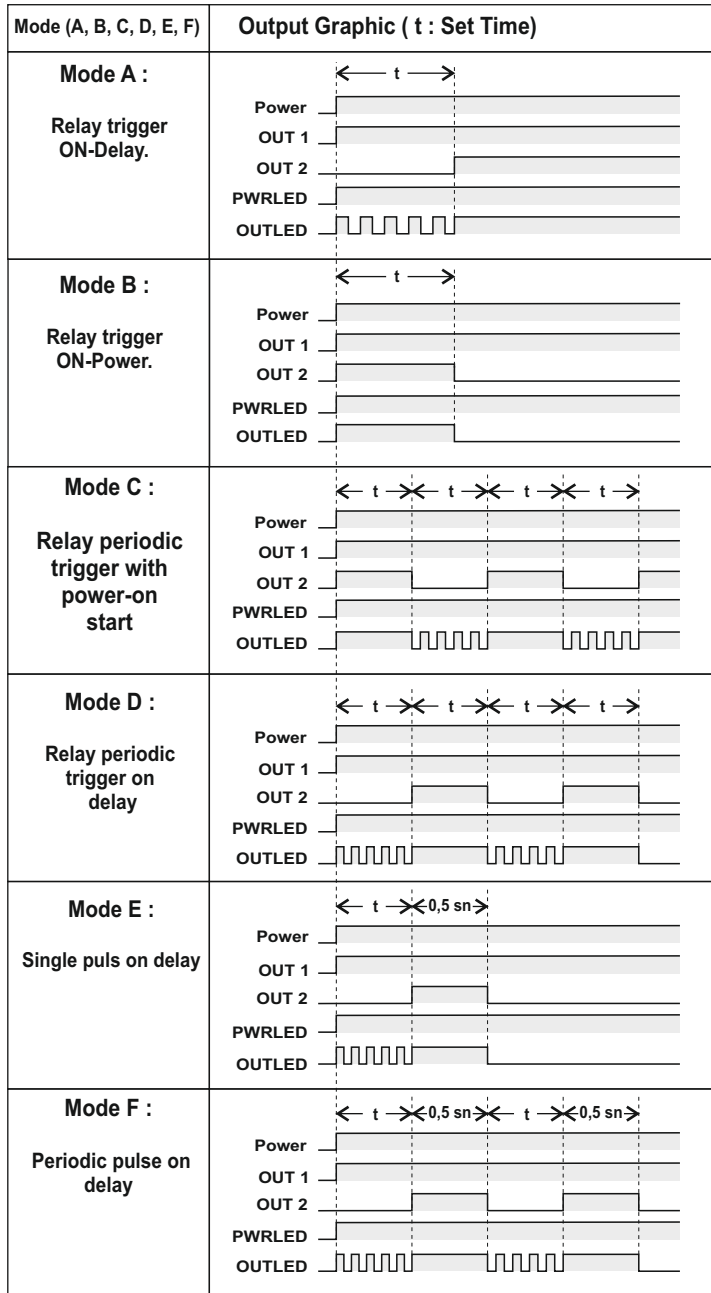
| Mode (A, B, C, D, E, F) | Output Graphic ( t : Set Time) |
|---|---|
| **Mode A :** Relay trigger ON-Delay. | t; Power; OUT 1; OUT 2; PWRLED; OUTLED |
| **Mode B :** Relay trigger ON-Power. | t; Power; OUT 1; OUT 2; PWRLED; OUTLED |
| **Mode C :** Relay periodic trigger with power-on start | t; t; t; t; Power; OUT 1; OUT 2; PWRLED; OUTLED |
| **Mode D :** Relay periodic trigger on delay | t; t; t; t; Power; OUT 1; OUT 2; PWRLED; OUTLED |
| **Mode E :** Single puls on delay | t; 0,5 sn; Power; OUT 1; OUT 2; PWRLED; OUTLED |
| **Mode F :** Periodic pulse on delay | t; 0,5 sn; t; 0,5 sn; Power; OUT 1; OUT 2; PWRLED; OUTLED |